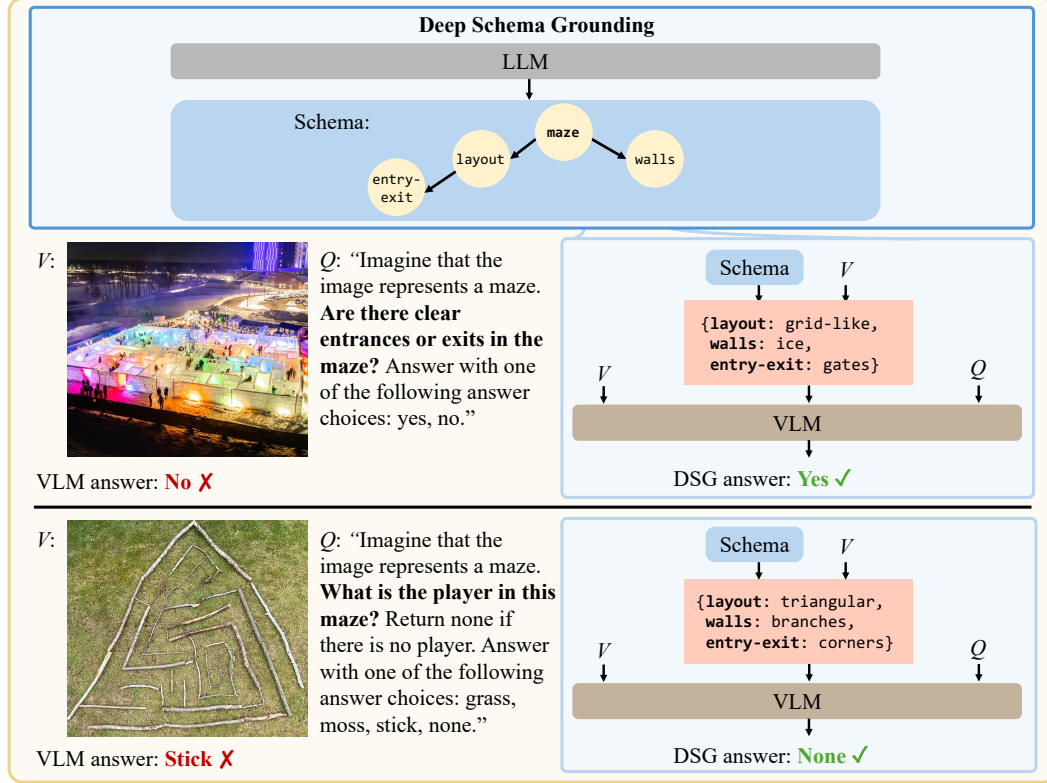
Deep Schema Grounding

LLM

Schema:

maze

layout

walls

entry-exit

$V$:

$Q$: "Imagine that the image represents a maze. **Are there clear entrances or exits in the maze?** Answer with one of the following answer choices: yes, no."

VLM answer: No ✗

Schema

$V$

{**layout**: grid-like, **walls**: ice, **entry-exit**: gates}

$V$

$Q$

VLM

DSG answer: Yes ✓

$V$:

$Q$: "Imagine that the image represents a maze. **What is the player in this maze?** Return none if there is no player. Answer with one of the following answer choices: grass, moss, stick, none."

VLM answer: Stick ✗

Schema

$V$

{**layout**: triangular, **walls**: branches, **entry-exit**: corners}

$V$

$Q$

VLM

DSG answer: None ✓